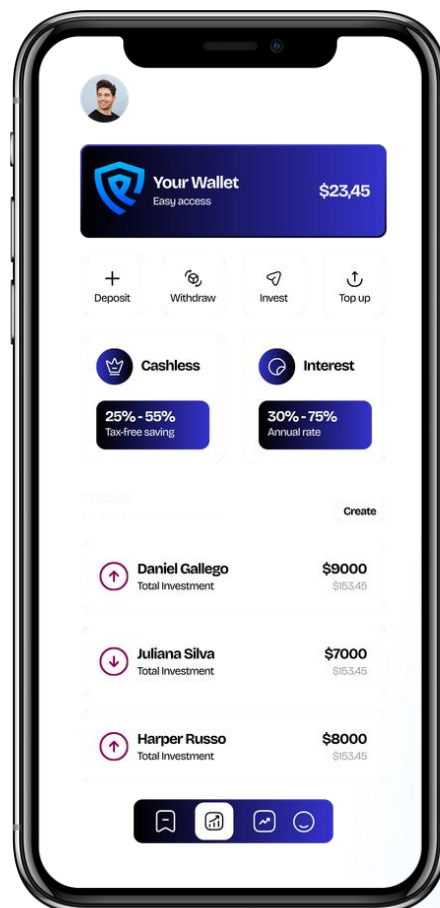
Your Wallet
Easy access
$23,45

Deposit
Withdraw
Invest
Top up

Cashless
25% - 55%
Tax-free saving

Interest
30% - 75%
Annual rate

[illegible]
Create

Daniel Gallego
Total Investment
$9000
$153.45

Juliana Silva
Total Investment
$7000
$153.45

Harper Russo
Total Investment
$8000
$153.45